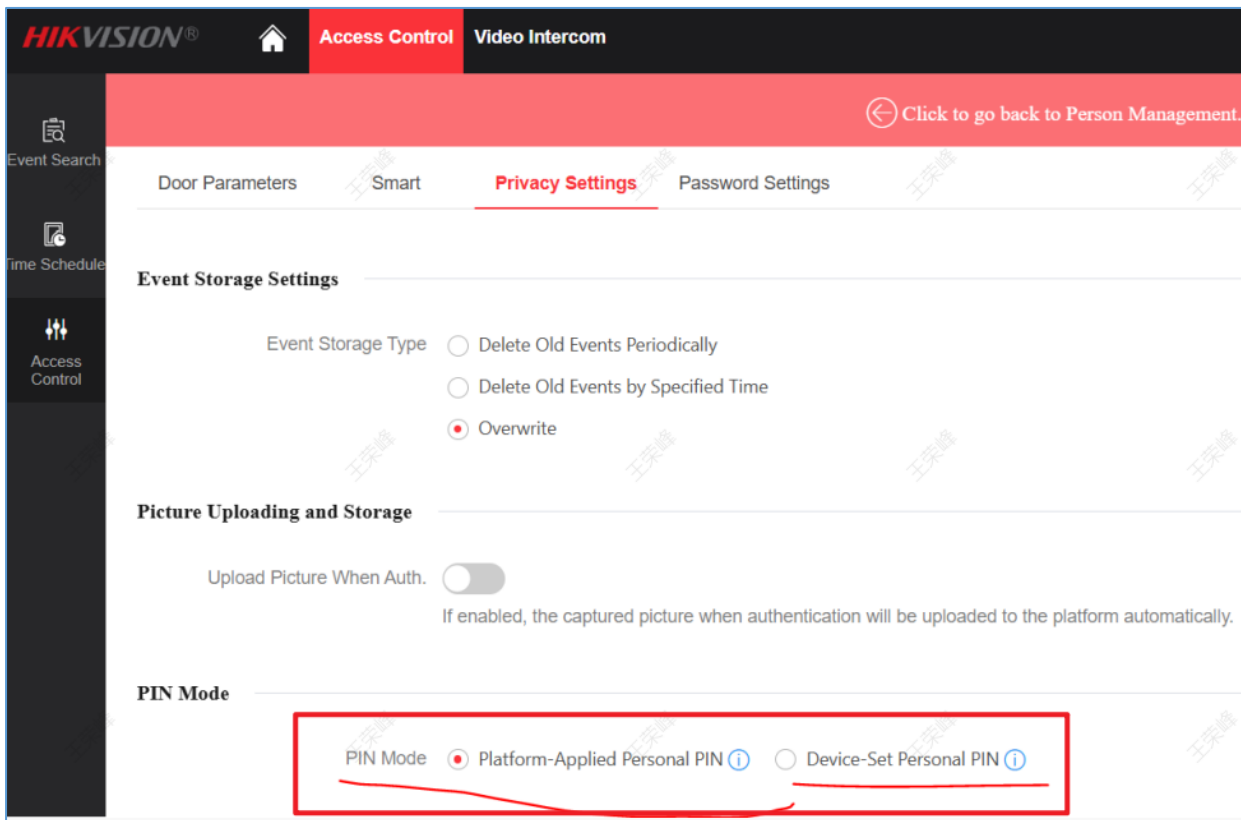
HIKVISION®

Access Control

Video Intercom

Event Search

Time Schedule

Access Control

Click to go back to Person Management.

Door Parameters

Smart

Privacy Settings

Password Settings

Event Storage Settings

Event Storage Type

Delete Old Events Periodically

Delete Old Events by Specified Time

Overwrite

Picture Uploading and Storage

Upload Picture When Auth.

If enabled, the captured picture when authentication will be uploaded to the platform automatically.

PIN Mode

PIN Mode

Platform-Applied Personal PIN

Device-Set Personal PIN